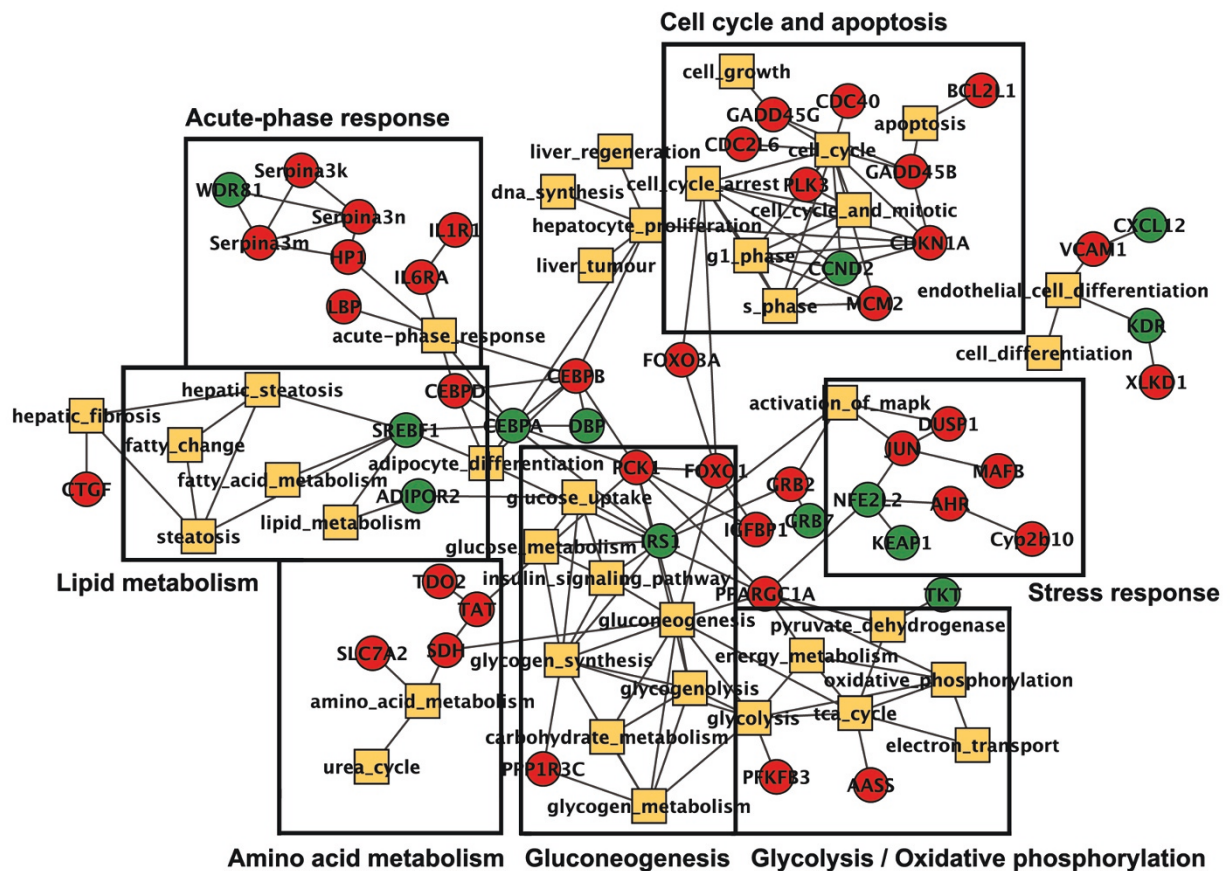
Cell cycle and apoptosis

cell_growth
GADD45G
CDC40
BCL2L1
apoptosis
CDC2L6
cell_cycle
GADD45B
cell_cycle_arrest
PLK3
cell_cycle_and_mitotic
CDKN1A
g1_phase
CCND2
s_phase
MCM2

Acute-phase response

WDR81
Serpina3k
Serpina3n
Serpina3m
HP1
IL1R1
IL6RA
LBP
acute-phase_response

liver_regeneration
dna_synthesis
hepatocyte_proliferation
liver_tumour

CXCL12
VCAM1
endothelial_cell_differentiation
KDR
cell_differentiation
XLKD1

FOXO3A
CEBPB
CEBPD
CEBPA
DBP

hepatic_fibrosis
CTGF
hepatic_steatosis
fatty_change
SREBF1
fatty_acid_metabolism
adipocyte_differentiation
ADIPOR2
lipid_metabolism
steatosis

Lipid metabolism

activation_of_mapk
DUSP1
JUN
MAFB
NFE2L2
AHR
KEAP1
Cyb2b10

Stress response

PCK1
FOXO1
GRB2
glucose_uptake
IRS1
GRB7
IGFBP1
glucose_metabolism
insulin_signaling_pathway
TDO2
TAT
SDH
SLC7A2
amino_acid_metabolism
urea_cycle
gluconeogenesis
glycogen_synthesis
glycogenolysis
carbohydrate_metabolism
PPP1R3C
glycogen_metabolism

PPARGC1A
TKT
pyruvate_dehydrogenase
energy_metabolism
oxidative_phosphorylation
glycolysis
tca_cycle
electron_transport
PFKFB3
AASS

Amino acid metabolism Gluconeogenesis Glycolysis / Oxidative phosphorylation